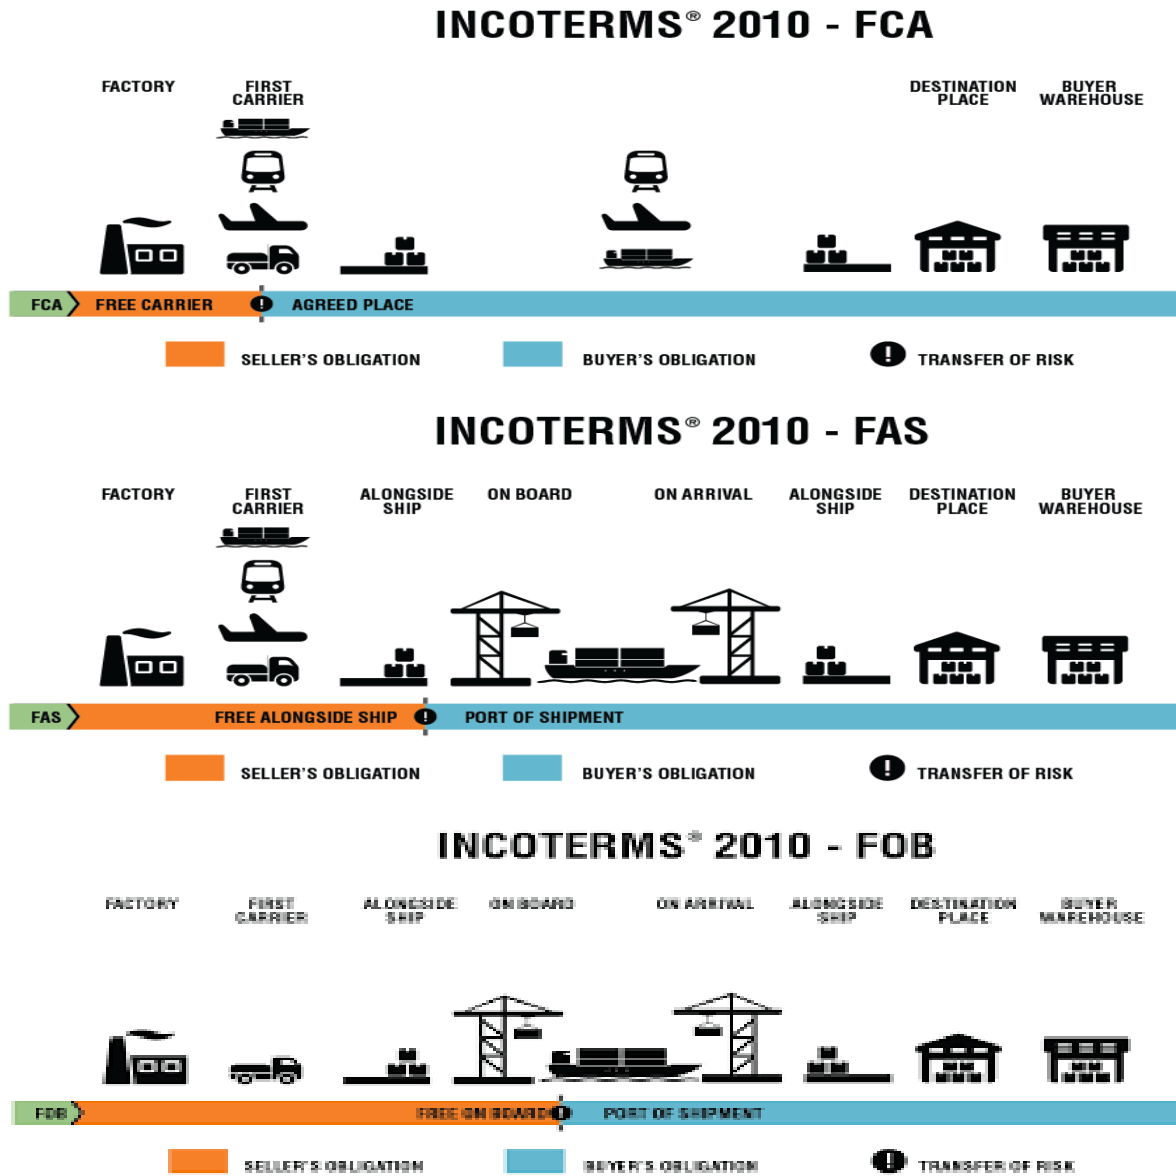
INCOTERMS® 2010 - FCA

FACTORY

FIRST CARRIER

DESTINATION PLACE

BUYER WAREHOUSE

FCA

FREE CARRIER

AGREED PLACE

SELLER'S OBLIGATION

BUYER'S OBLIGATION

TRANSFER OF RISK

INCOTERMS® 2010 - FAS

FACTORY

FIRST CARRIER

ALONGSIDE SHIP

ON BOARD

ON ARRIVAL

ALONGSIDE SHIP

DESTINATION PLACE

BUYER WAREHOUSE

FAS

FREE ALONGSIDE SHIP

PORT OF SHIPMENT

SELLER'S OBLIGATION

BUYER'S OBLIGATION

TRANSFER OF RISK

INCOTERMS® 2010 - FOB

FACTORY

FIRST CARRIER

ALONGSIDE SHIP

ON BOARD

ON ARRIVAL

ALONGSIDE SHIP

DESTINATION PLACE

BUYER WAREHOUSE

FOB

FREE ON BOARD

PORT OF SHIPMENT

SELLER'S OBLIGATION

BUYER'S OBLIGATION

TRANSFER OF RISK